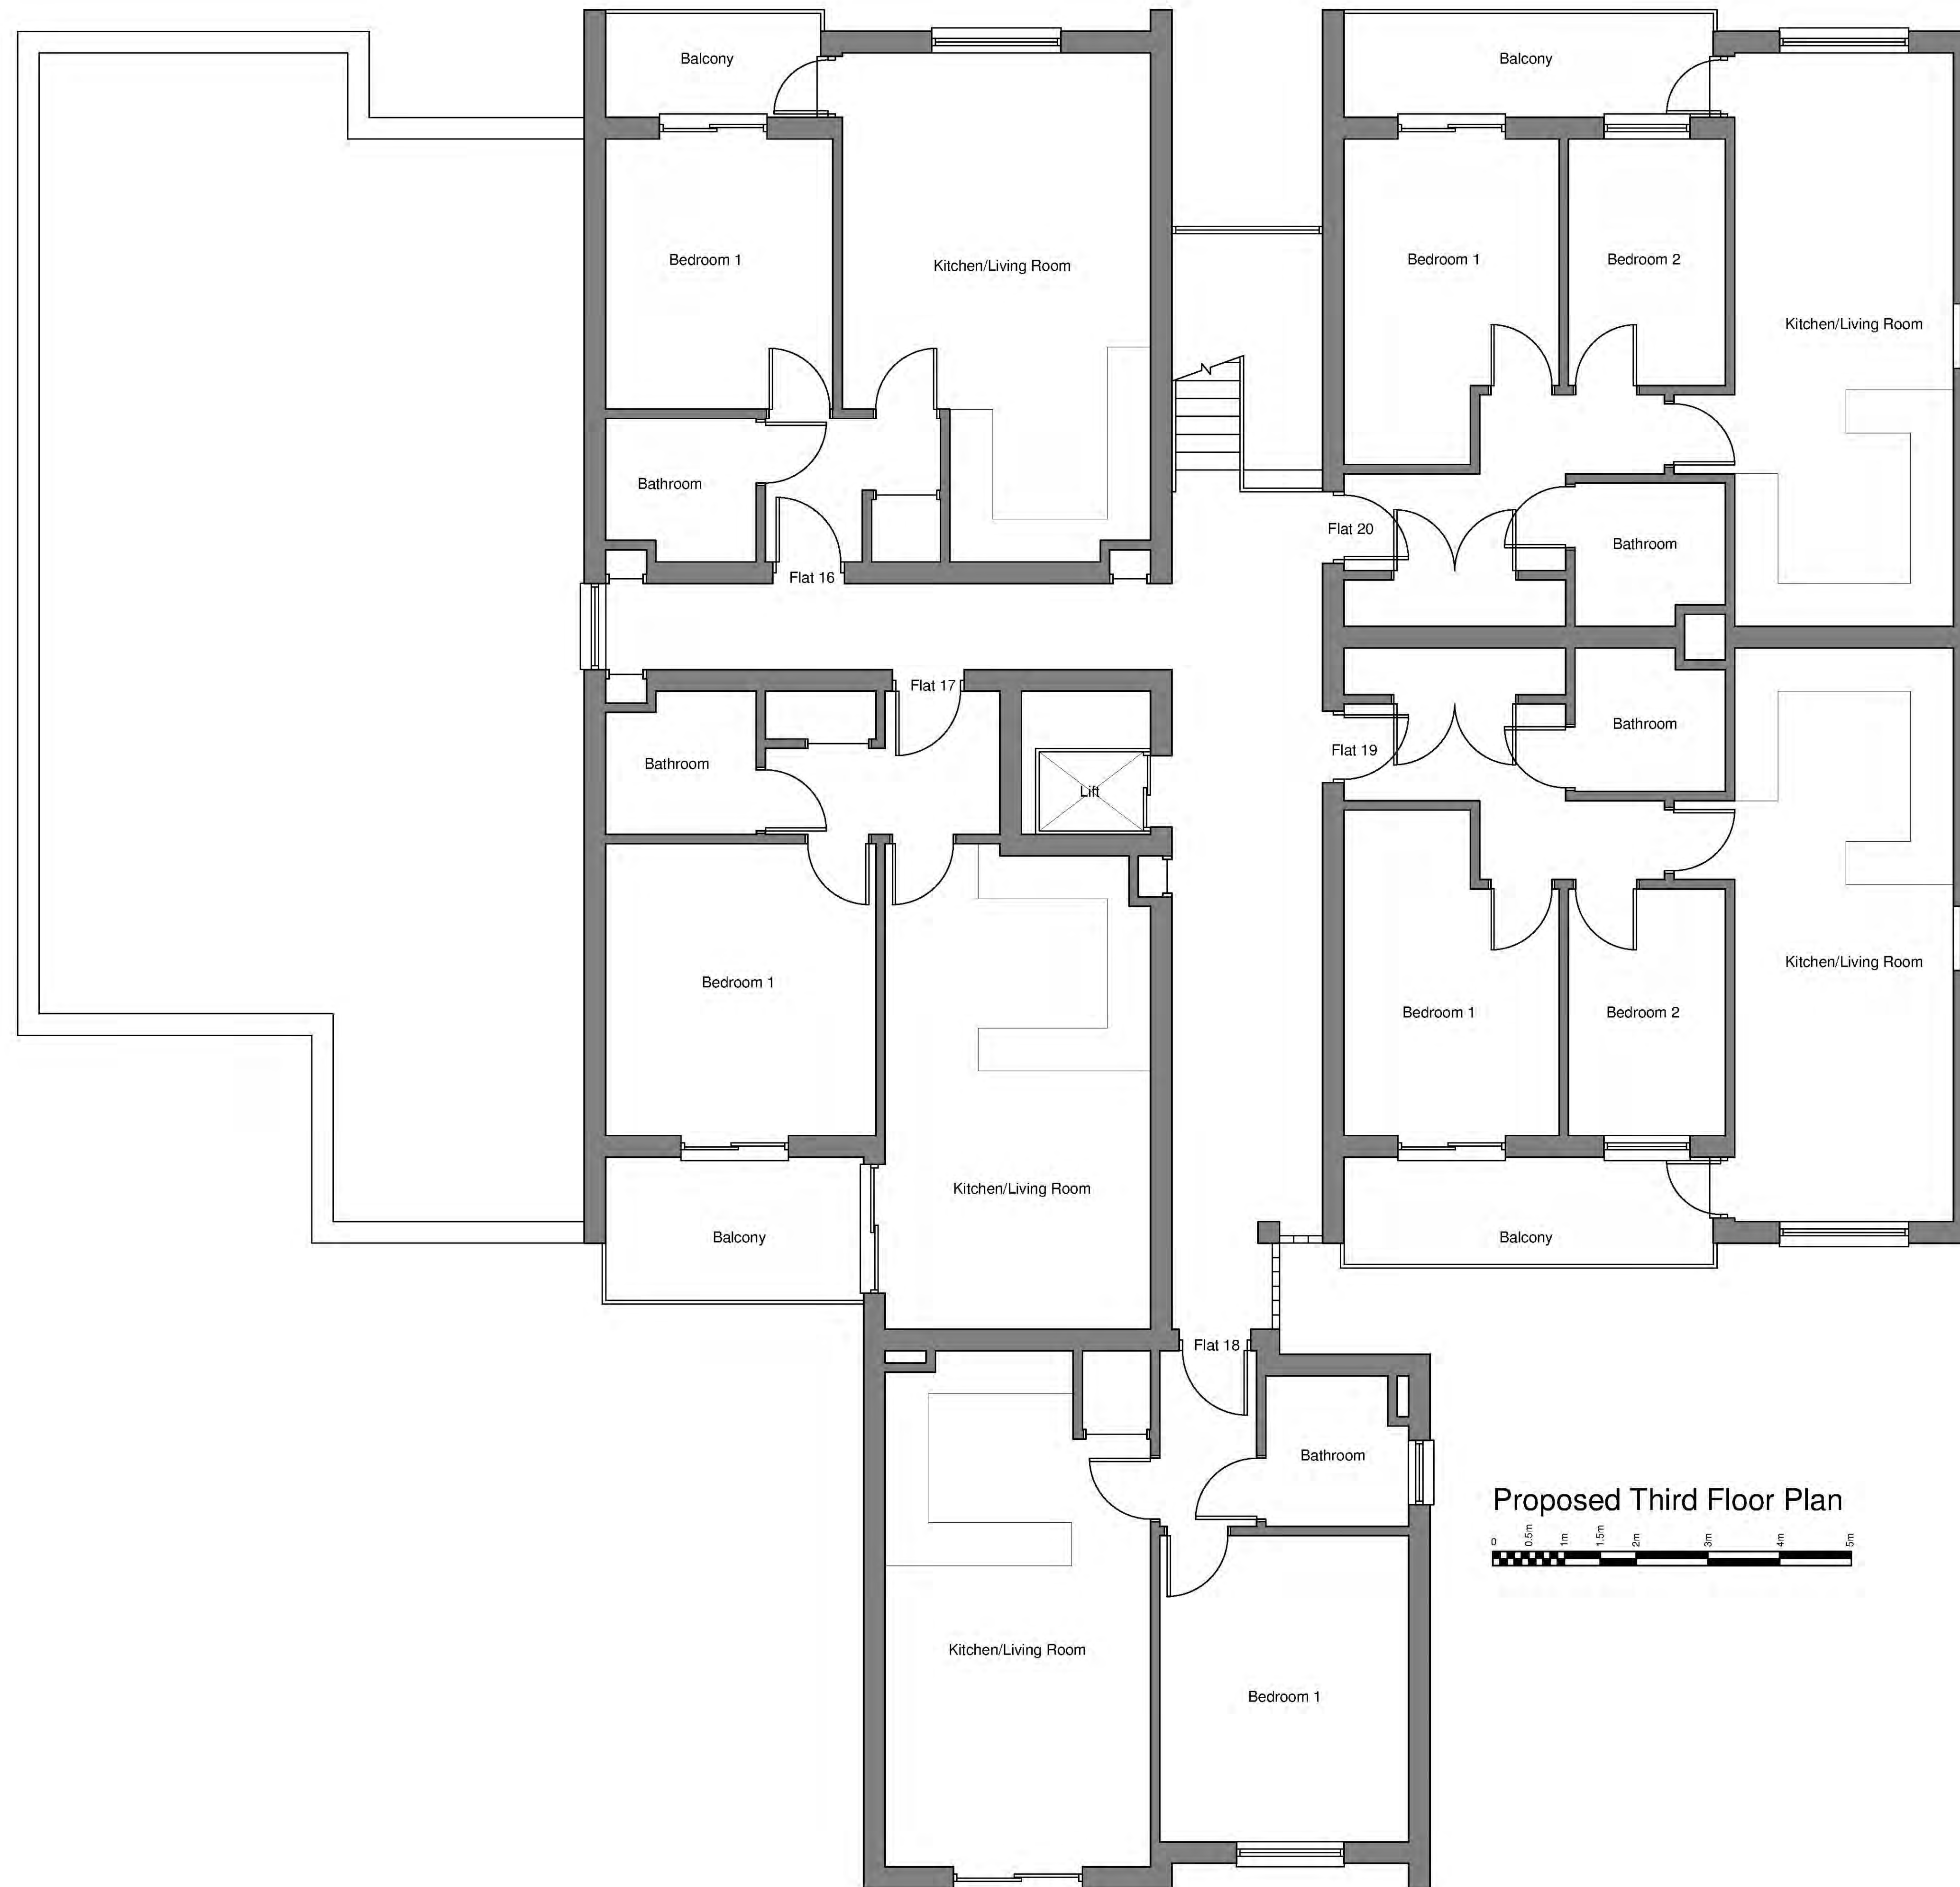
Balcony

Kitchen/Living Room

Bedroom 1

Bathroom

Flat 16

Balcony

Bedroom 1

Bedroom 2

Kitchen/Living Room

Flat 20

Bathroom

Flat 17

Bathroom

Lift

Bedroom 1

Kitchen/Living Room

Balcony

Flat 19

Bathroom

Bedroom 1

Bedroom 2

Kitchen/Living Room

Balcony

Flat 18

Bathroom

Kitchen/Living Room

Bedroom 1

Proposed Third Floor Plan

0 0.5m 1m 1.5m 2m 3m 4m 5m